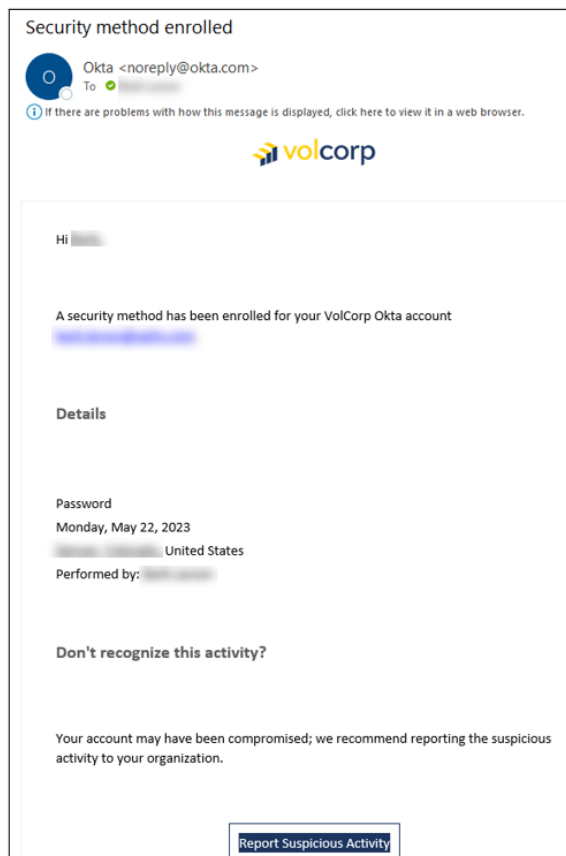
Security method enrolled

O

Okta <noreply@okta.com>
To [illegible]

If there are problems with how this message is displayed, click here to view it in a web browser.

volcorp

Hi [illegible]

A security method has been enrolled for your VolCorp Okta account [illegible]

Details

Password
Monday, May 22, 2023
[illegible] United States
Performed by: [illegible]

Don't recognize this activity?

Your account may have been compromised; we recommend reporting the suspicious activity to your organization.

Report Suspicious Activity